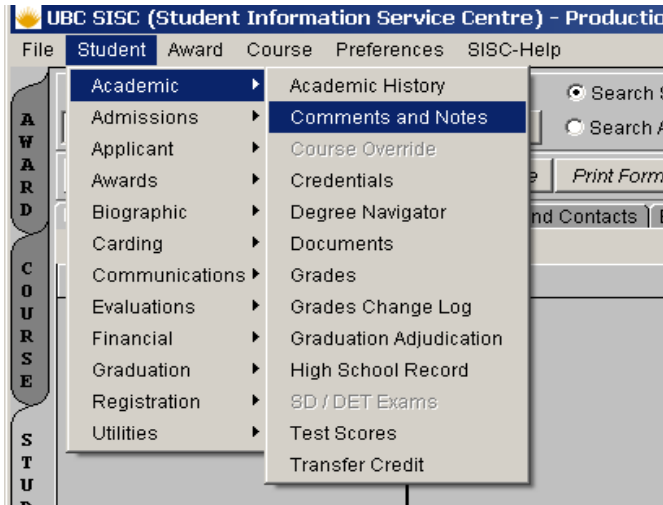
UBC SISC (Student Information Service Centre) - Productio

File Student Award Course Preferences SISC-Help

Academic
Admissions
Applicant
Awards
Biographic
Carding
Communications
Evaluations
Financial
Graduation
Registration
Utilities

Academic History
Comments and Notes
Course Override
Credentials
Degree Navigator
Documents
Grades
Grades Change Log
Graduation Adjudication
High School Record
SD / DET Exams
Test Scores
Transfer Credit

Search S
Search A
e Print Form
nd Contacts

AWARD
COURSE
STU